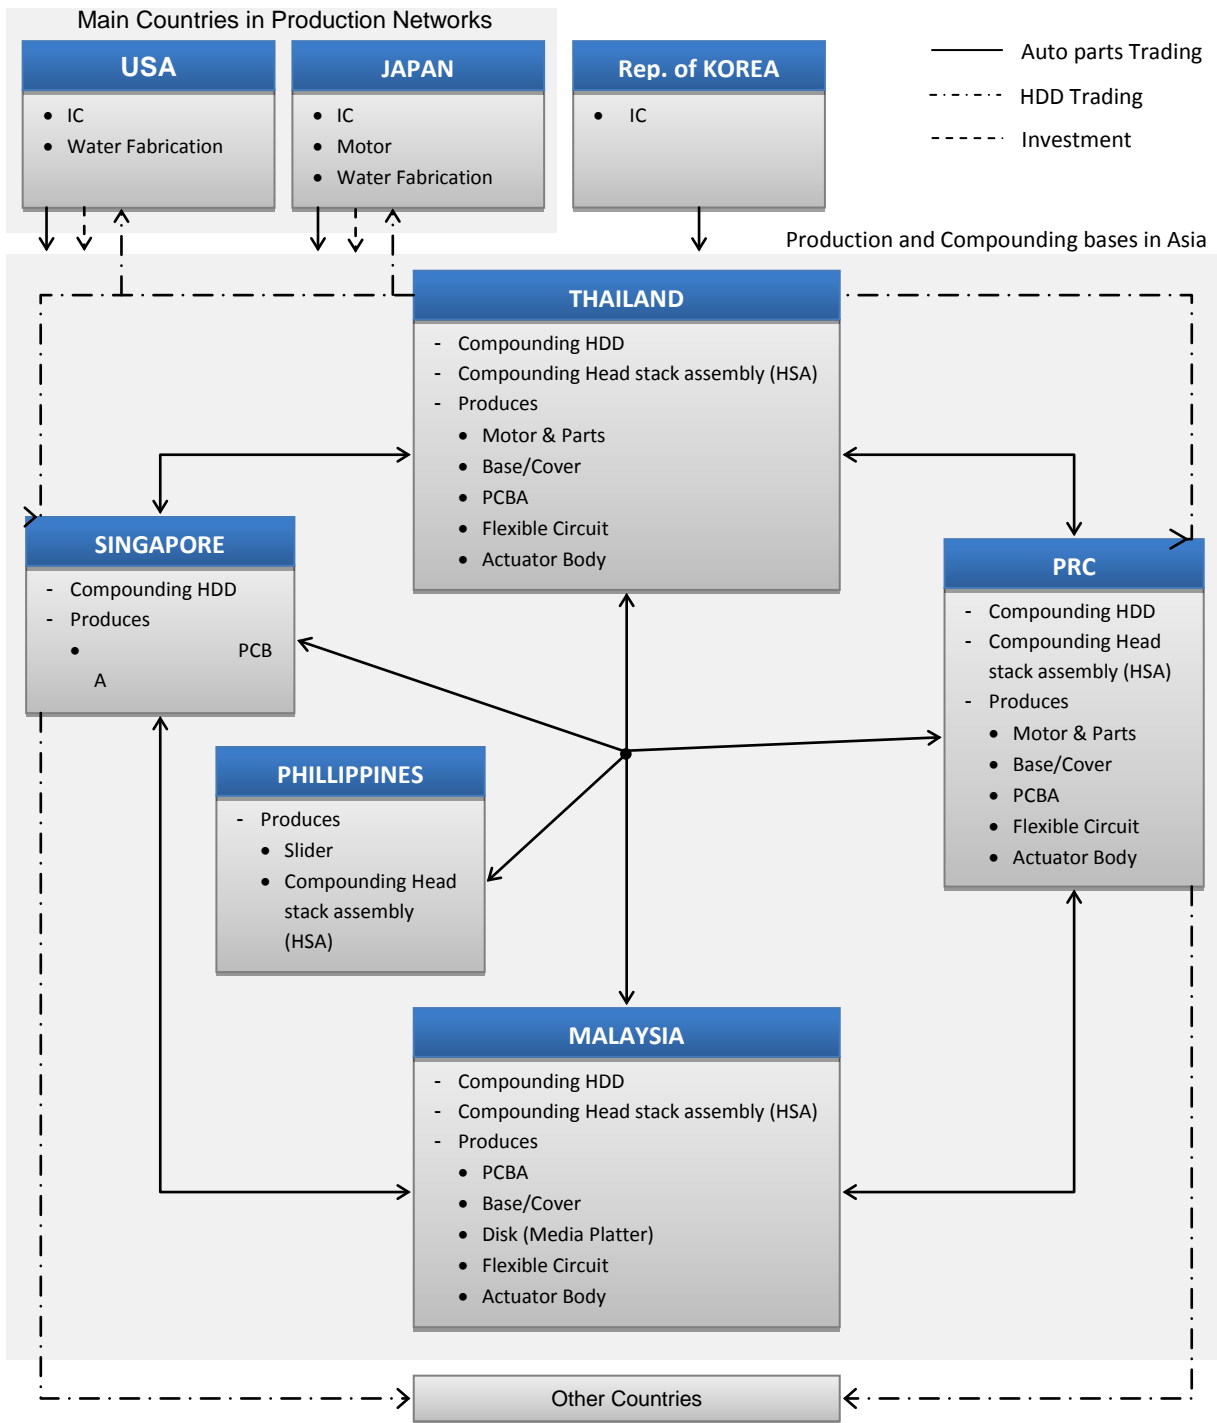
Main Countries in Production Networks

USA
- IC
- Water Fabrication

JAPAN
- IC
- Motor
- Water Fabrication

Rep. of KOREA
- IC

Auto parts Trading
HDD Trading
Investment

Production and Compounding bases in Asia

THAILAND
- Compounding HDD
- Compounding Head stack assembly (HSA)
- Produces
 - Motor & Parts
 - Base/Cover
 - PCBA
 - Flexible Circuit
 - Actuator Body

SINGAPORE
- Compounding HDD
- Produces
 - PCB A

PRC
- Compounding HDD
- Compounding Head stack assembly (HSA)
- Produces
 - Motor & Parts
 - Base/Cover
 - PCBA
 - Flexible Circuit
 - Actuator Body

PHILLIPPINES
- Produces
 - Slider
 - Compounding Head stack assembly (HSA)

MALAYSIA
- Compounding HDD
- Compounding Head stack assembly (HSA)
- Produces
 - PCBA
 - Base/Cover
 - Disk (Media Platter)
 - Flexible Circuit
 - Actuator Body

Other Countries